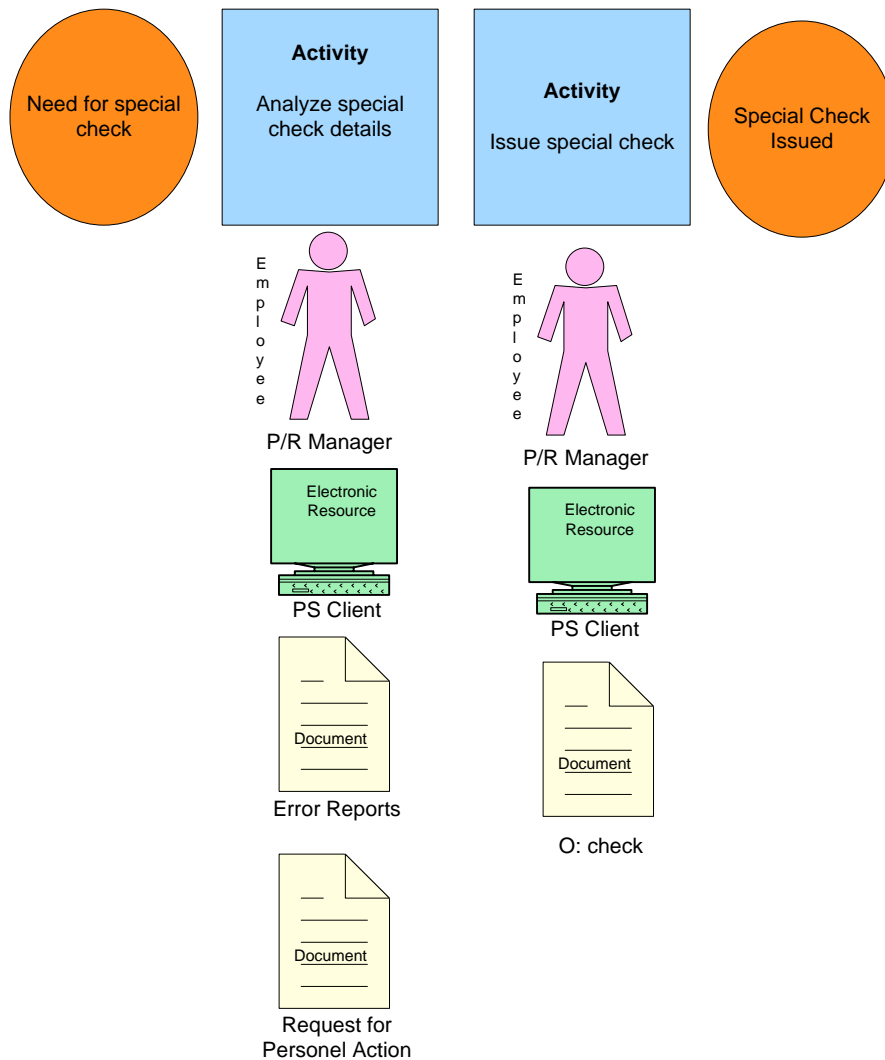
Need for special check

Activity

Analyze special check details

Activity

Issue special check

Special Check Issued

Employee

P/R Manager

Electronic Resource

PS Client

Document

Error Reports

Document

Request for Personel Action

Employee

P/R Manager

Electronic Resource

PS Client

Document

O: check